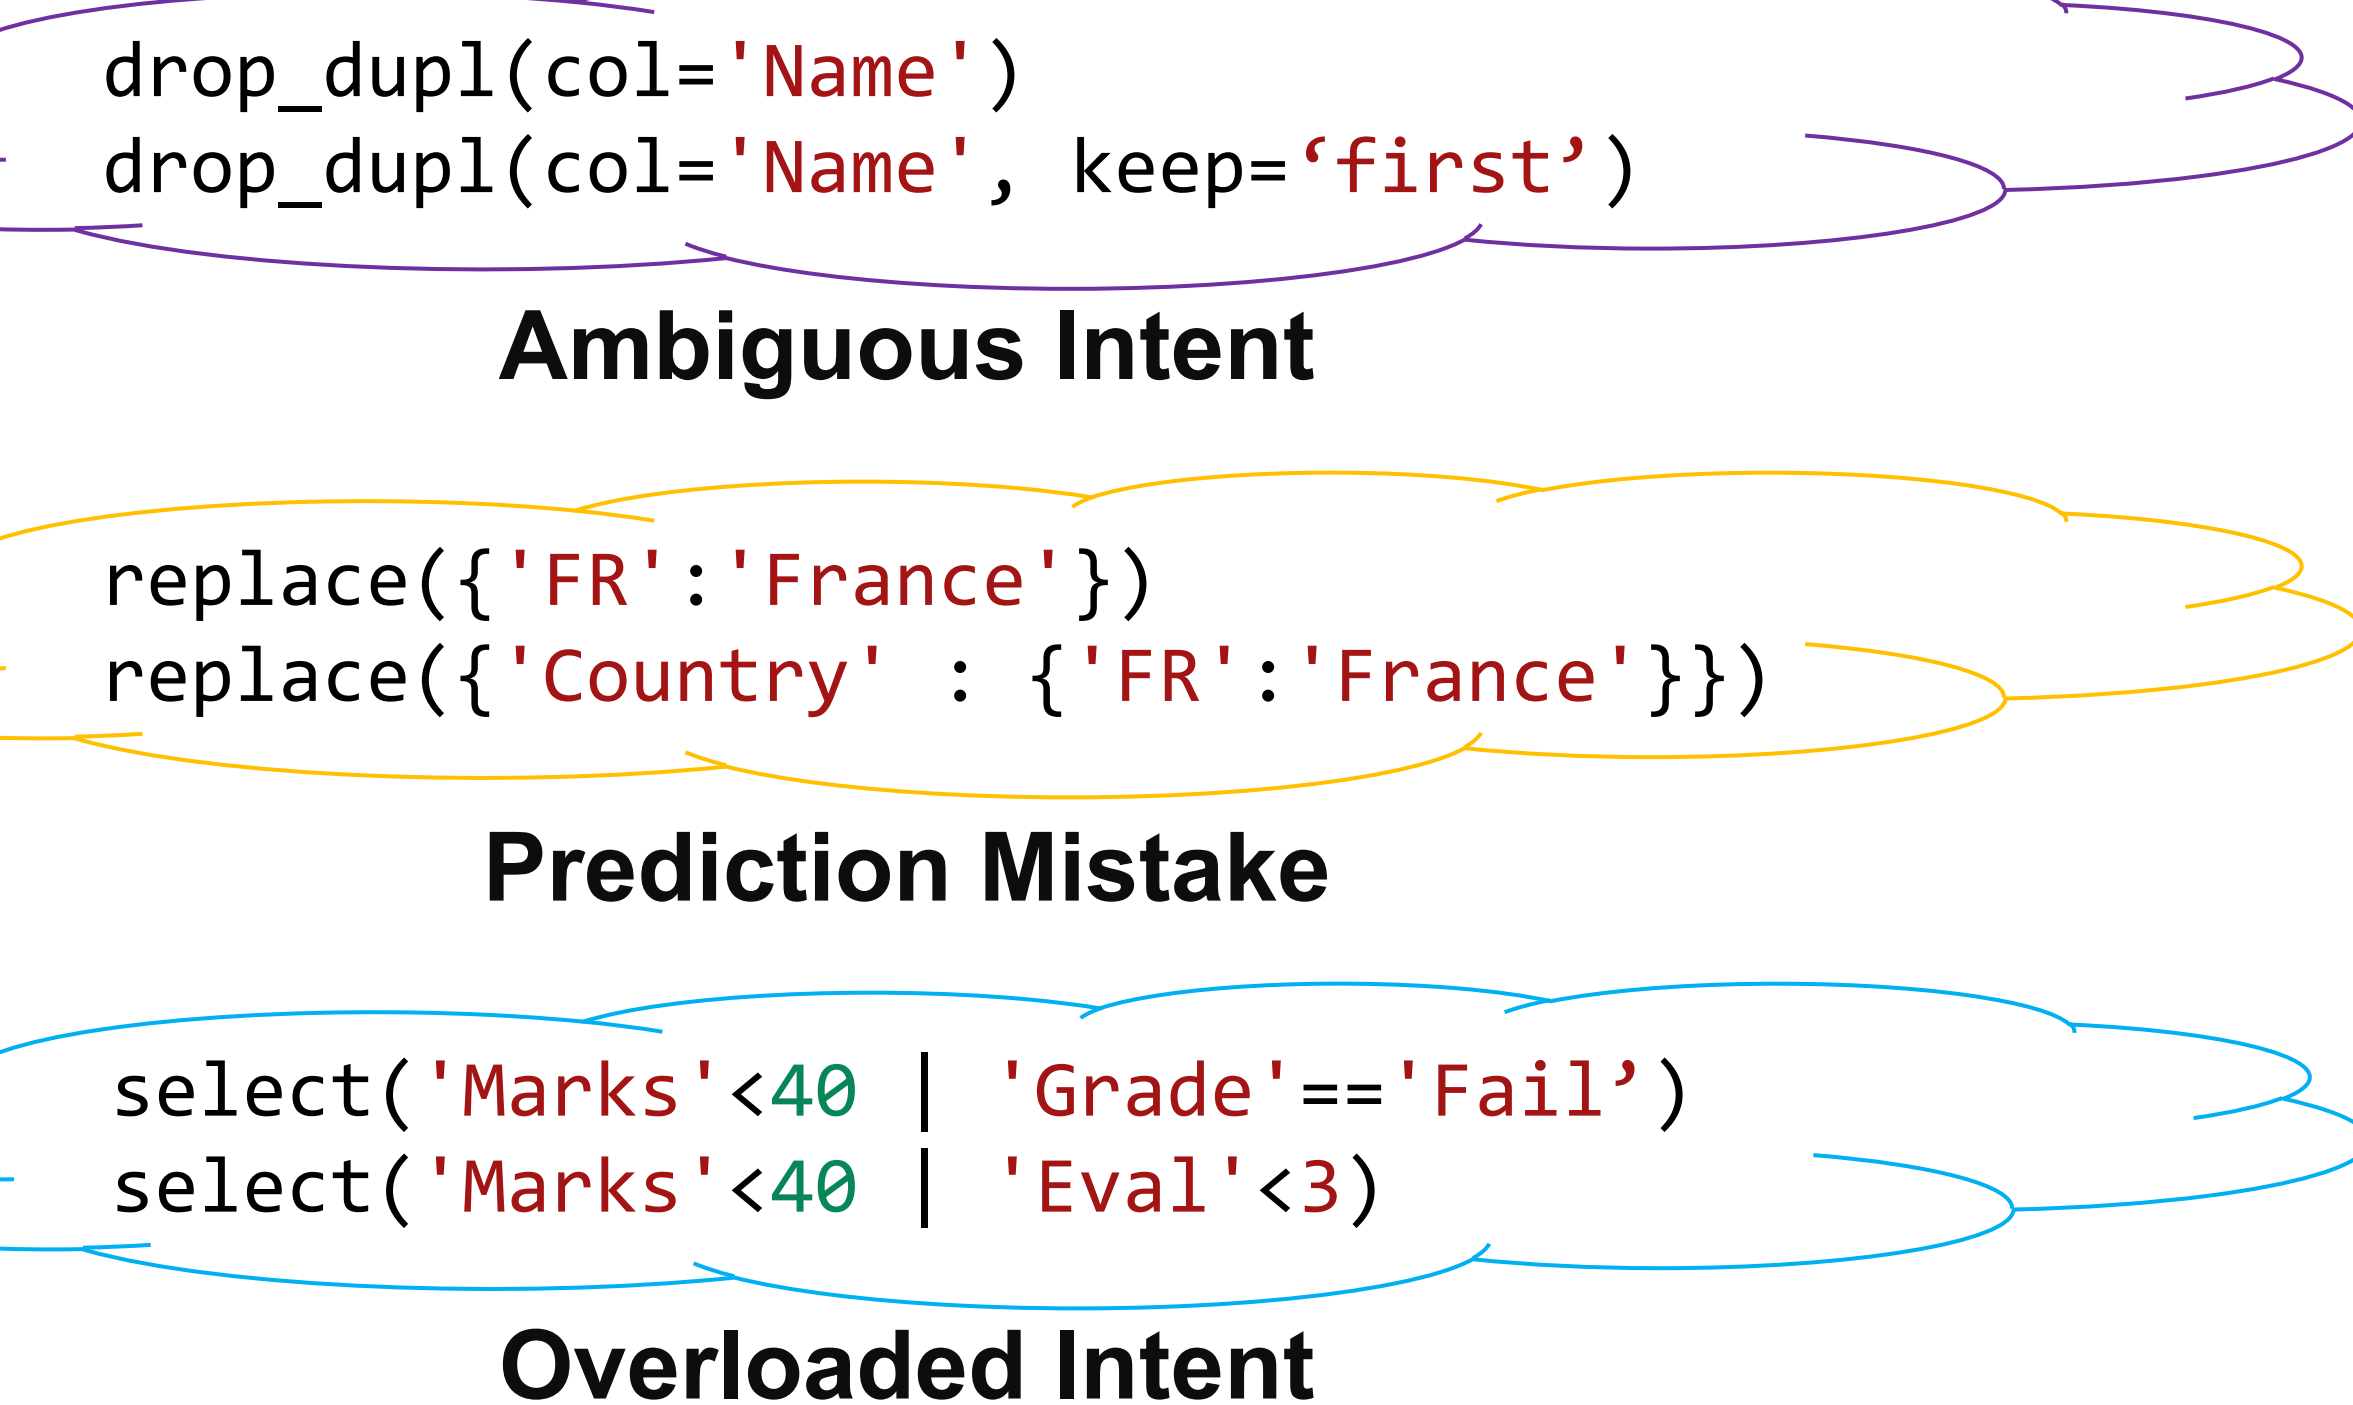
drop_dupl(col='Name')
drop_dupl(col='Name', keep=‘first’)

Ambiguous Intent

replace({'FR':'France'})
replace({'Country' : {'FR':'France'}})

Prediction Mistake

select('Marks'<40 | 'Grade'=='Fail’)
select('Marks'<40 | 'Eval'<3)

Overloaded Intent